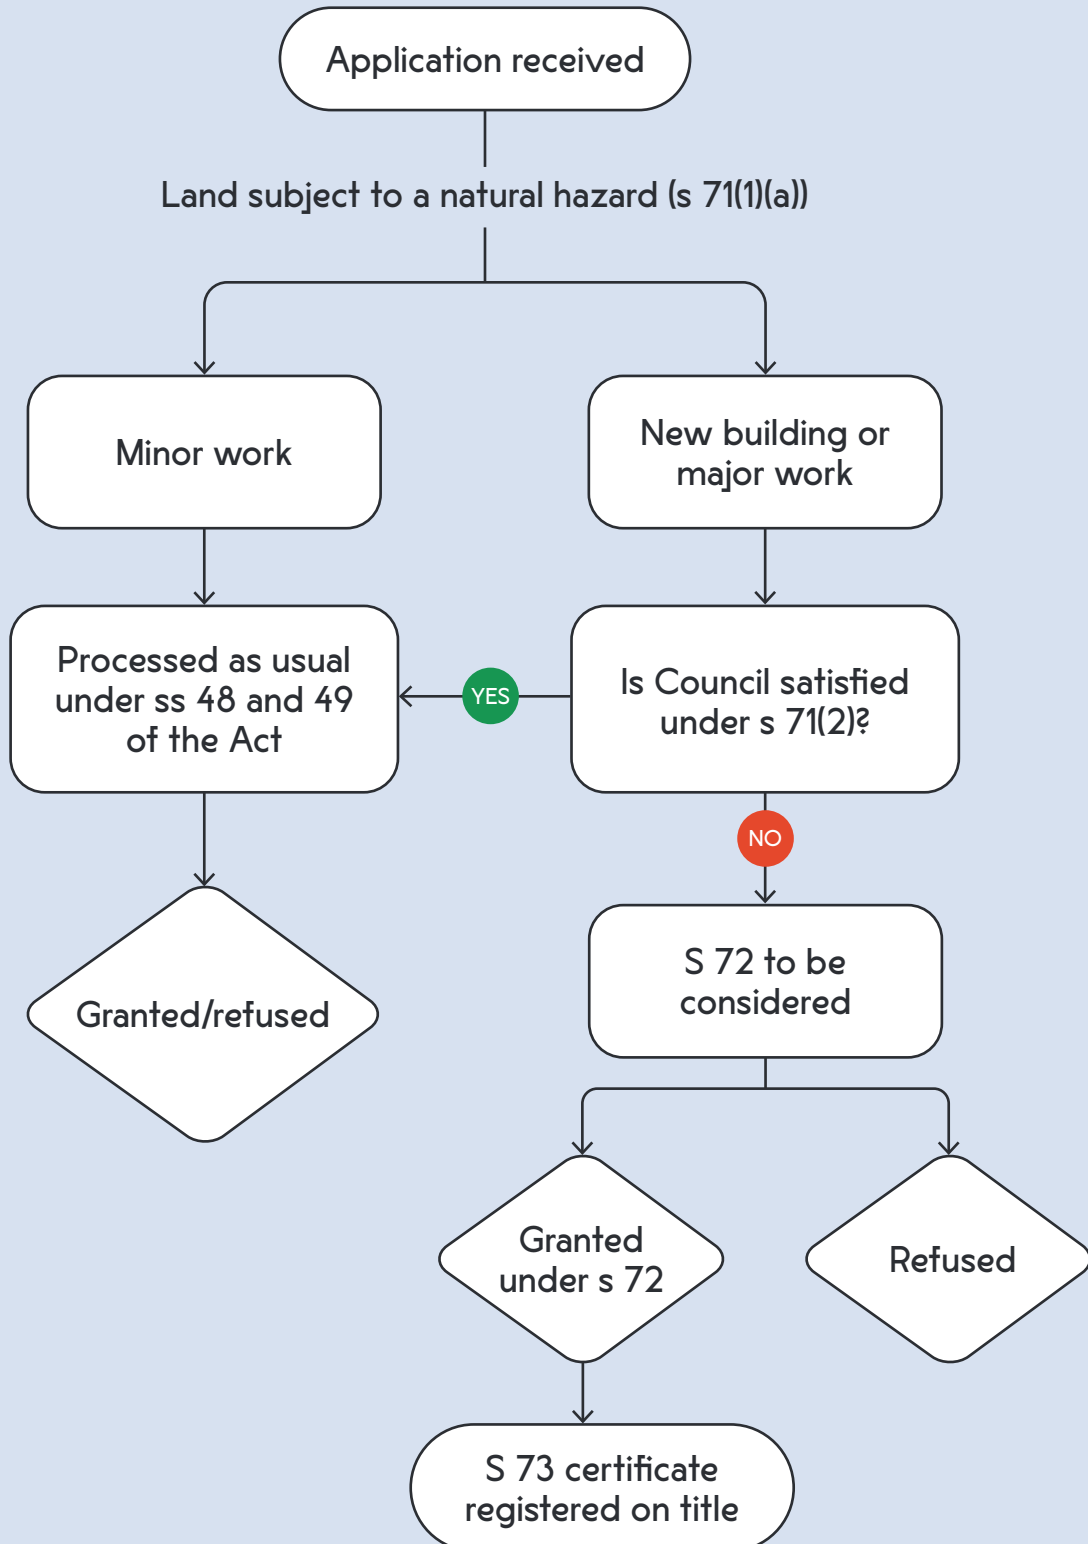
Application received

Land subject to a natural hazard (s 71(1)(a))

Minor work

New building or major work

Processed as usual under ss 48 and 49 of the Act

YES

Is Council satisfied under s 71(2)?

NO

Granted/refused

S 72 to be considered

Granted under s 72

Refused

S 73 certificate registered on title